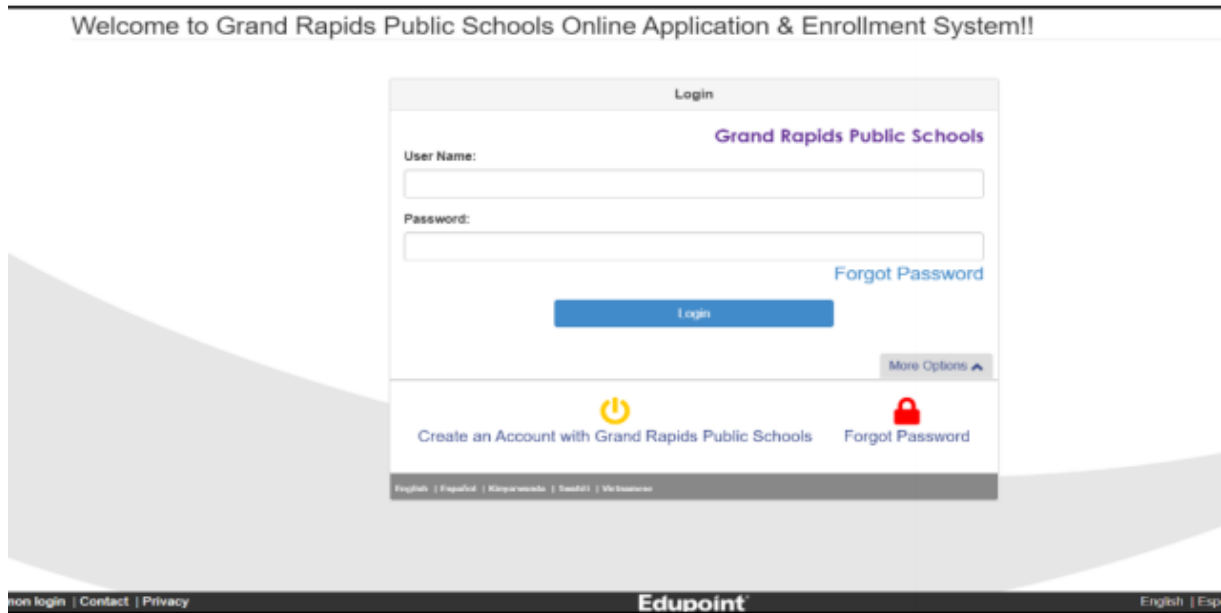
Welcome to Grand Rapids Public Schools Online Application & Enrollment System!!

Login

Grand Rapids Public Schools

User Name:

Password:

Forgot Password

Login

More Options

Create an Account with Grand Rapids Public Schools

Forgot Password

English | Español | Kinyarwanda | Swahili | Vietnamese

non login | Contact | Privacy

Edupoint

English | Esp